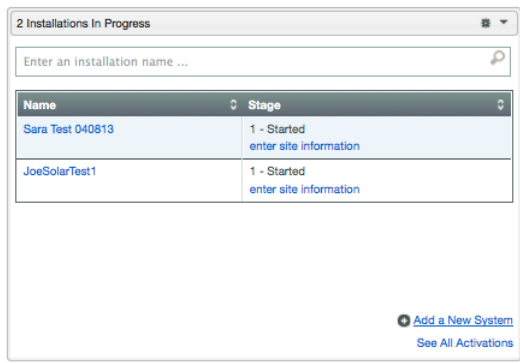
2 Installations In Progress

Enter an installation name ...

| Name | Stage |
|---|---|
| Sara Test 040813 | 1 - Started<br>enter site information |
| JoeSolarTest1 | 1 - Started<br>enter site information |

Add a New System

See All Activations